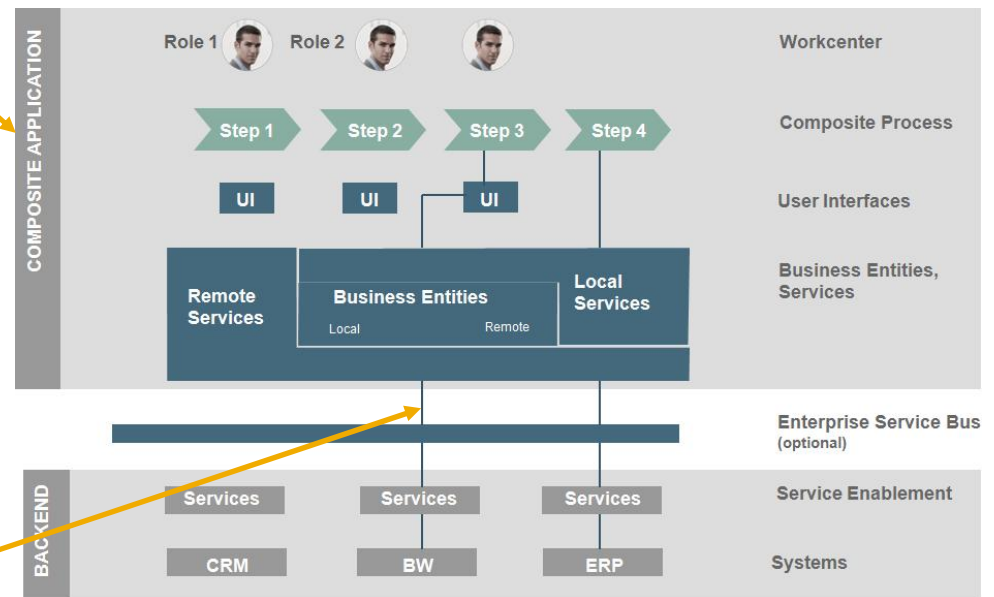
COMPOSITE APPLICATION

Role 1 Role 2

Workcenter

Step 1 Step 2 Step 3 Step 4

Composite Process

UI UI UI

User Interfaces

Remote Services

Business Entities

Local Remote

Local Services

Business Entities, Services

Enterprise Service Bus (optional)

BACKEND

Services Services Services

Service Enablement

CRM BW ERP

Systems